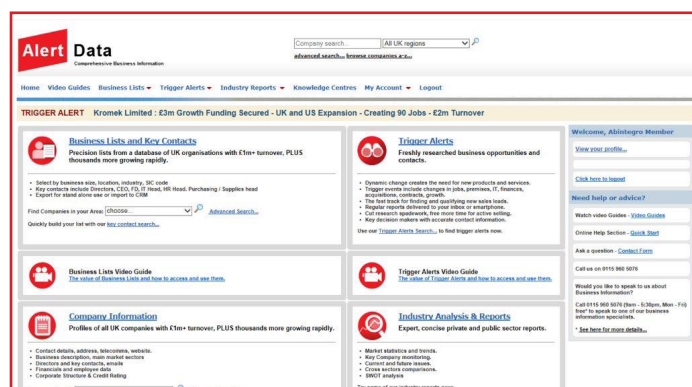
Alert Data
Comprehensive Business Information

Company search... All UK regions
advanced search. browse companies a-z...

Home Video Guides Business Lists Trigger Alerts Industry Reports Knowledge Centres My Account Logout

TRIGGER ALERT Kromek Limited : £3m Growth Funding Secured - UK and US Expansion - Creating 90 Jobs - £2m Turnover

Business Lists and Key Contacts
Precision lists from a database of UK organisations with £1m+ turnover, PLUS thousands more growing rapidly.

• Select by business size, location, industry, SIC code
• Key contacts include Directors, CEO, FD, IT Head, HR Head, Purchasing / Supplies head
• Export for stand alone use or import to CRM

Find Companies in your Area: choose... Advanced Search...
Quickly build your list with our key contact search...

Trigger Alerts
Freshly researched business opportunities and contacts.

• Dynamic change creates the need for new products and services.
• Trigger events include changes in jobs, premises, IT, finances, acquisitions, contracts, growth.
• The fast track for finding and qualifying new sales leads.
• Regular reports delivered to your inbox or smartphone.
• Cut research spadework, free more time for active selling.
• Key decision makers with accurate contact information.

Use our Trigger Alerts Search... to find trigger alerts now.

Welcome, Abintegro Member
View your profile...
Click here to logout
Need help or advice?
Watch video Guides - Video Guides
Online Help Section - Quick Start
Ask a question - Contact Form
Call us on 0115 960 5076
Would you like to speak to us about Business Information?
Call 0115 960 5076 (9am - 5:30pm, Mon - Fri) free* to speak to one of our business information specialists.
* See here for more details...

Business Lists Video Guide
The value of Business Lists and how to access and use them.

Trigger Alerts Video Guide
The value of Trigger Alerts and how to access and use them.

Company Information
Profiles of all UK companies with £1m+ turnover, PLUS thousands more growing rapidly.

• Contact details, address, telecomms, website.
• Business description, main market sectors
• Directors and key contacts, emails
• Financials and employee data
• Corporate Structure & Credit Rating

Industry Analysis & Reports
Expert, concise private and public sector reports.

• Market statistics and trends.
• Key Company monitoring.
• Current and future issues.
• Cross sectors comparisons.
• SWOT analysis